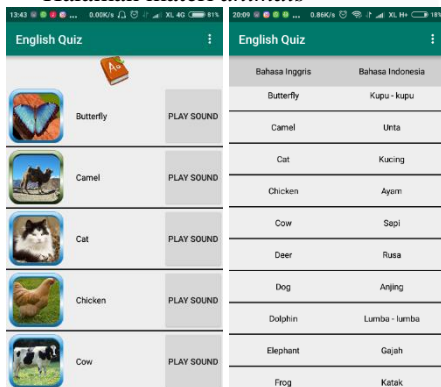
13:43 ... 0.00K/s XL 4G 81%

English Quiz

| | Butterfly | PLAY SOUND |
|---|---|---|
| | Camel | PLAY SOUND |
| | Cat | PLAY SOUND |
| | Chicken | PLAY SOUND |
| | Cow | PLAY SOUND |

20:09 ... 0.86K/s XL H+ 18%

English Quiz

| Bahasa Inggris | Bahasa Indonesia |
|---|---|
| Butterfly | Kupu - kupu |
| Camel | Unta |
| Cat | Kucing |
| Chicken | Ayam |
| Cow | Sapi |
| Deer | Rusa |
| Dog | Anjing |
| Dolphin | Lumba - lumba |
| Elephant | Gajah |
| Frog | Katak |